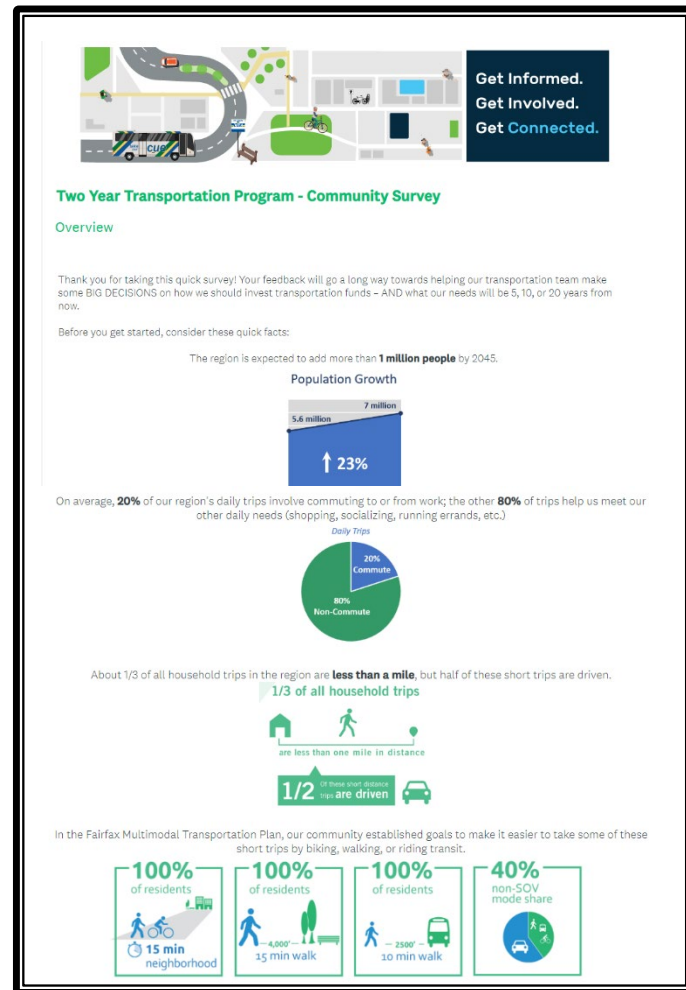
CUE

Get Informed.
Get Involved.
Get Connected.

Two Year Transportation Program - Community Survey

Overview

Thank you for taking this quick survey! Your feedback will go a long way towards helping our transportation team make some BIG DECISIONS on how we should invest transportation funds – AND what our needs will be 5, 10, or 20 years from now.

Before you get started, consider these quick facts:

The region is expected to add more than **1 million people** by 2045.

Population Growth

5.6 million

7 million

↑ 23%

On average, **20%** of our region's daily trips involve commuting to or from work; the other **80%** of trips help us meet our other daily needs (shopping, socializing, running errands, etc.)

Daily Trips

20% Commute

80% Non-Commute

About 1/3 of all household trips in the region are **less than a mile**, but half of these short trips are driven.

1/3 of all household trips

are less than one mile in distance

1/2 Of these short distance trips are driven

In the Fairfax Multimodal Transportation Plan, our community established goals to make it easier to take some of these short trips by biking, walking, or riding transit.

100% of residents 15 min neighborhood

100% of residents 4,000' 15 min walk

100% of residents 2500' 10 min walk

40% non-SOV mode share